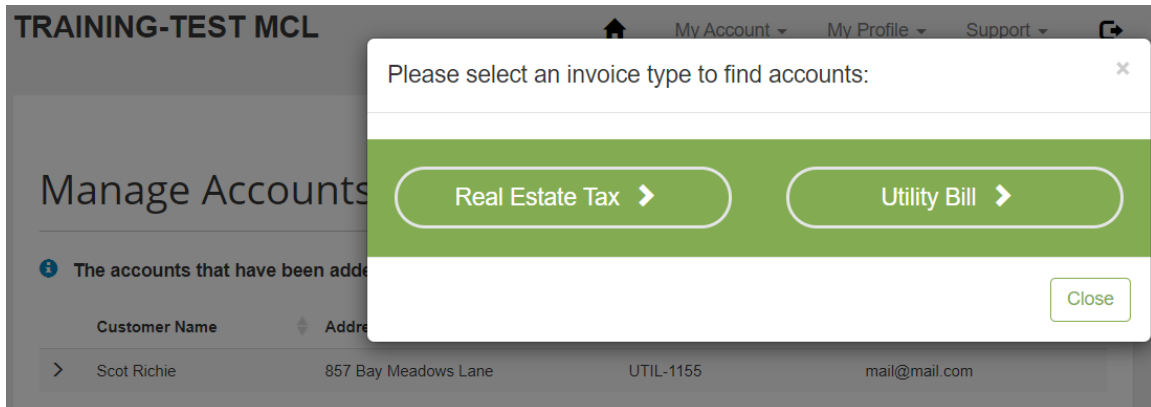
TRAINING-TEST MCL

My Account ▾ My Profile ▾ Support ▾

Manage Accounts

The accounts that have been adde

| Customer Name | Addre | | |
|---|---|---|---|
| Scot Richie | 857 Bay Meadows Lane | UTIL-1155 | mail@mail.com |

Please select an invoice type to find accounts:

×

Real Estate Tax

Utility Bill

Close